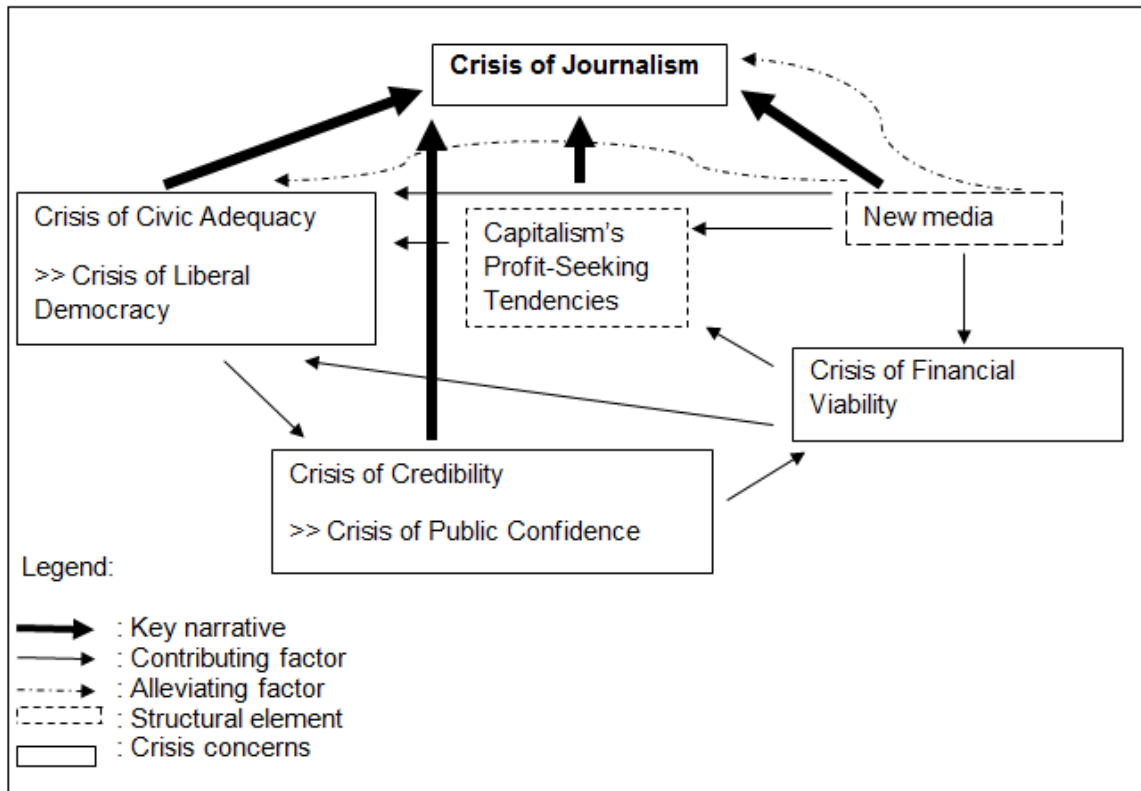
Crisis of Journalism

Crisis of Civic Adequacy

>> Crisis of Liberal Democracy

Capitalism's Profit-Seeking Tendencies

New media

Crisis of Financial Viability

Crisis of Credibility

>> Crisis of Public Confidence

Legend:

: Key narrative
: Contributing factor
: Alleviating factor
: Structural element
: Crisis concerns